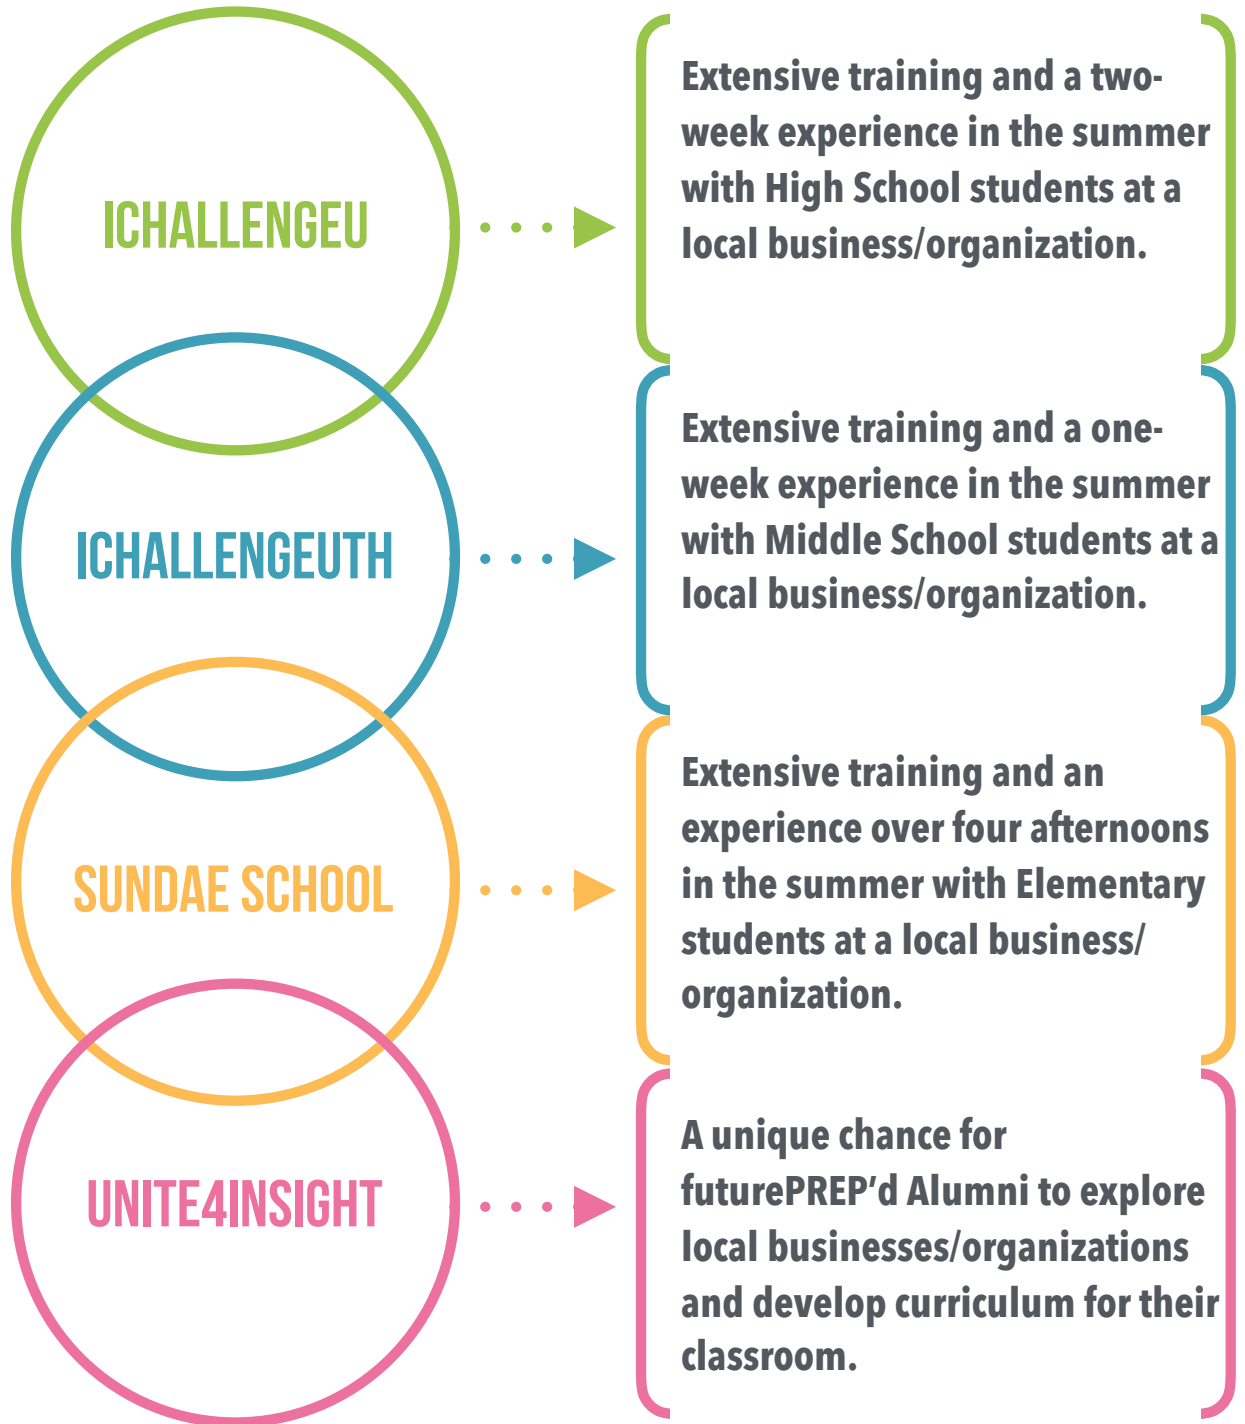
ICHALLENGEU

Extensive training and a two-week experience in the summer with High School students at a local business/organization.

ICHALLENGEUTH

Extensive training and a one-week experience in the summer with Middle School students at a local business/organization.

SUNDAE SCHOOL

Extensive training and an experience over four afternoons in the summer with Elementary students at a local business/organization.

UNITE4INSIGHT

A unique chance for futurePREP'd Alumni to explore local businesses/organizations and develop curriculum for their classroom.